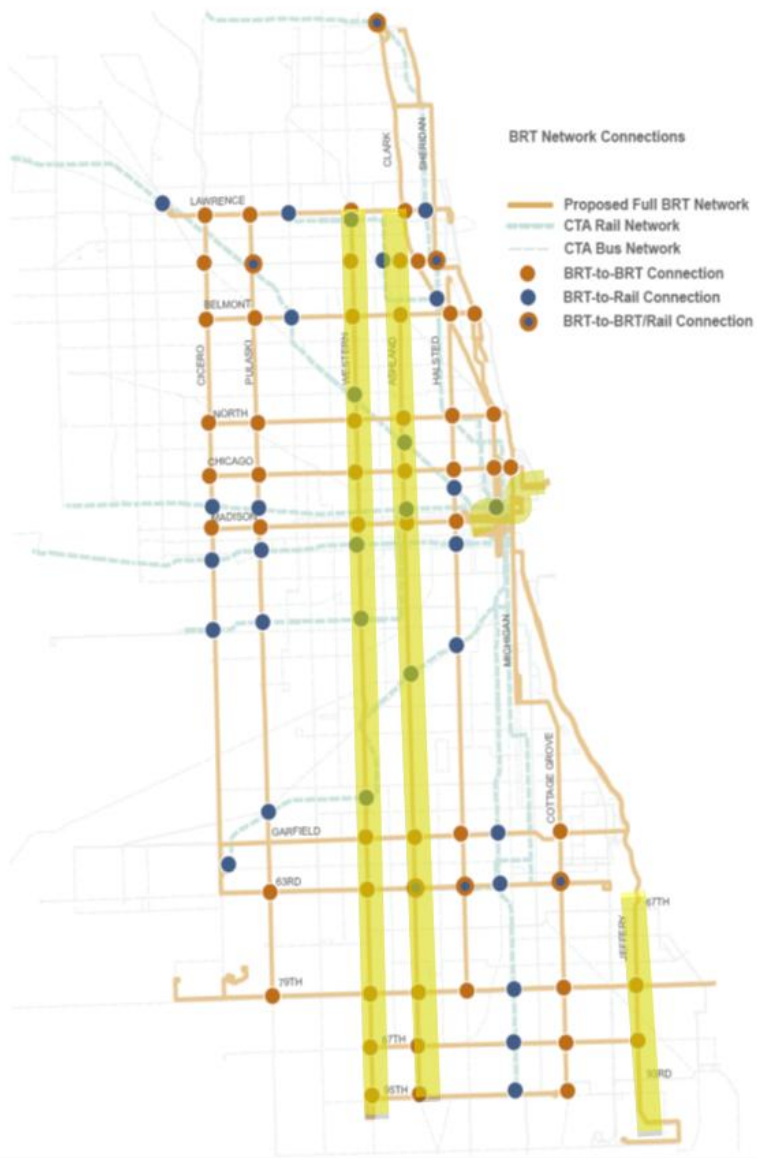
BRT Network Connections

Proposed Full BRT Network
CTA Rail Network
CTA Bus Network
BRT-to-BRT Connection
BRT-to-Rail Connection
BRT-to-BRT/Rail Connection

CLARK
SHERIDAN
LAWRENCE
BELMONT
CICERO
PULASKI
WESTERN
ASHLAND
HALSTED
NORTH
CHICAGO
MADISON
MICHIGAN
COTTAGE GROVE
GARFIELD
63RD
67TH
JEFFERY
79TH
87TH
95TH
93RD